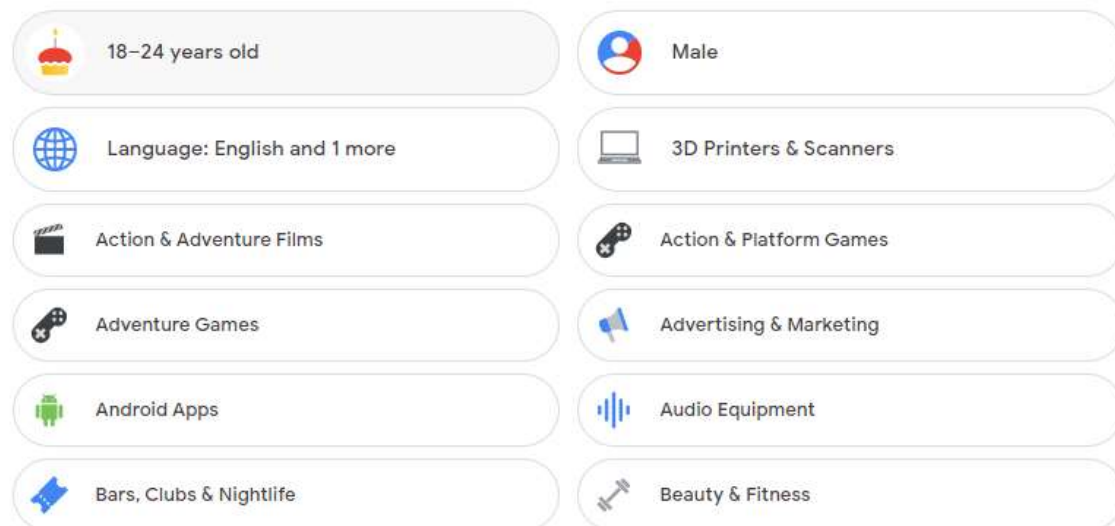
18–24 years old

Male

Language: English and 1 more

3D Printers & Scanners

Action & Adventure Films

Action & Platform Games

Adventure Games

Advertising & Marketing

Android Apps

Audio Equipment

Bars, Clubs & Nightlife

Beauty & Fitness